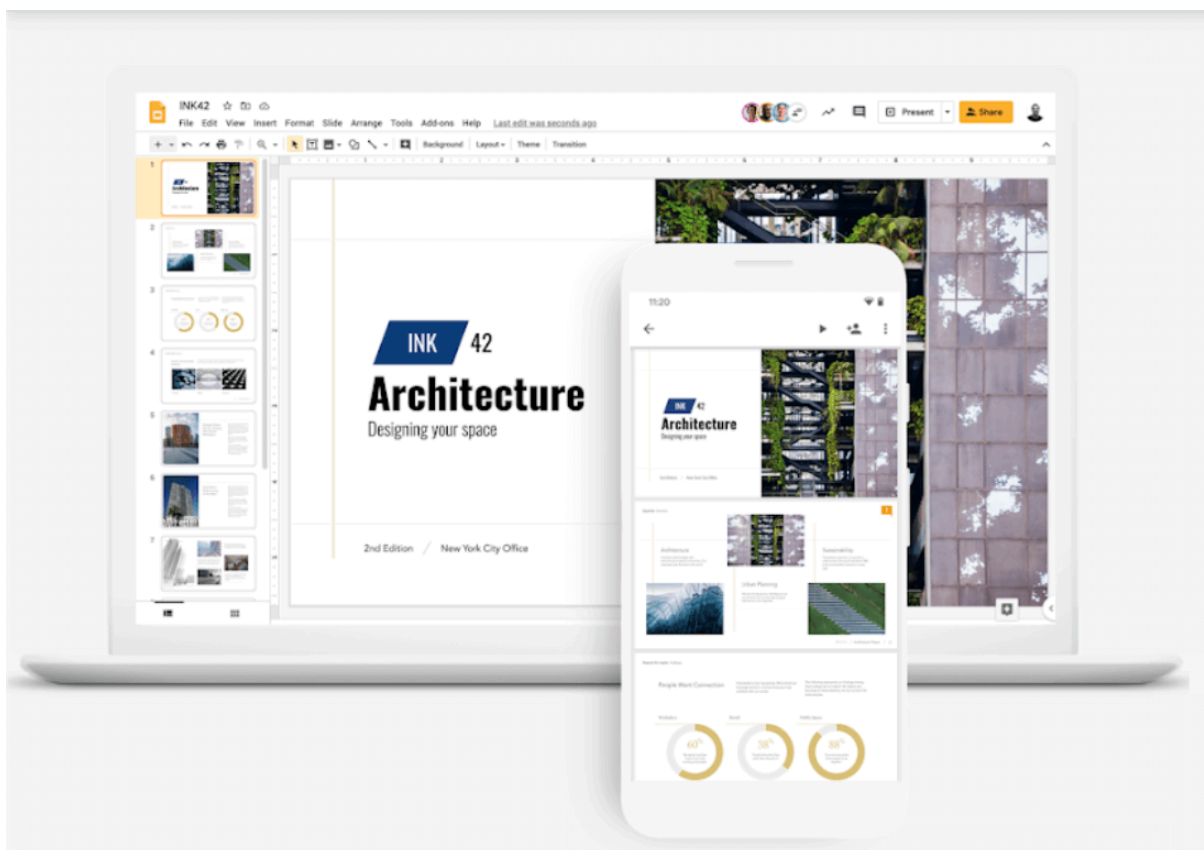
INK42

File Edit View Insert Format Slide Arrange Tools Add-ons Help Last edit was seconds ago

Present

Share

Background Layout Theme Transition

INK 42

Architecture

Designing your space

2nd Edition / New York City Office

11:20

INK 42

Architecture

Designing your space

Architecture

Sustainability

Urban Planning

People Want Connection

60

38

88